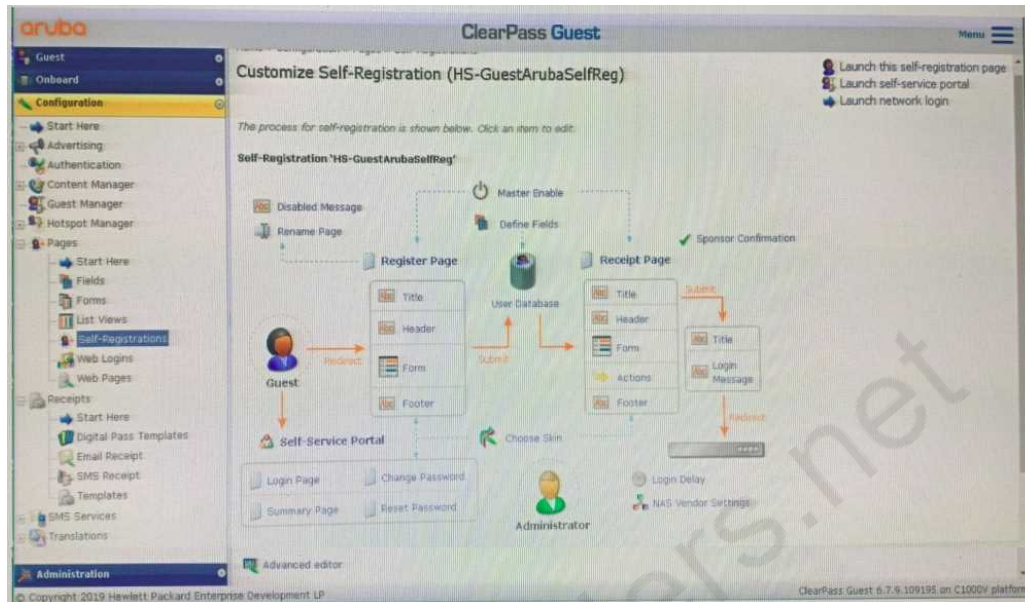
aruba

ClearPass Guest

Menu

Guest
Onboard
Configuration
Start Here
Advertising
Authentication
Content Manager
Guest Manager
Hotspot Manager
Pages
Start Here
Fields
Forms
List Views
Self-Registrations
Web Logins
Web Pages
Receipts
Start Here
Digital Pass Templates
Email Receipt
SMS Receipt
Templates
SMS Services
Translations
Administration

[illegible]

Customize Self-Registration (HS-GuestArubaSelfReg)

Launch this self-registration page
Launch self-service portal
Launch network login

The process for self-registration is shown below. Click an item to edit.

Self-Registration 'HS-GuestArubaSelfReg'

Disabled Message
Rename Page
Master Enable
Define Fields
Sponsor Confirmation
Register Page
Receipt Page
Title
Header
Form
Footer
User Database
Title
Header
Form
Actions
Footer
Submit
Title
Login Message
Guest
Redirect
Submit
Redirect
Self-Service Portal
Choose Skin
Login Page
Change Password
Summary Page
Reset Password
Administrator
Login Delay
NAS Vendor Settings

Advanced editor

© Copyright 2019 Hewlett Packard Enterprise Development LP

ClearPass Guest 6.7.9.109195 on C1000V platform